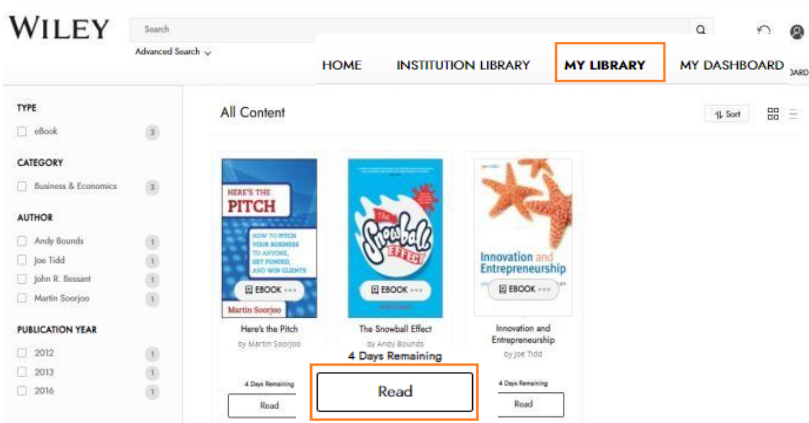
WILEY

Search

Advanced Search

HOME INSTITUTION LIBRARY MY LIBRARY MY DASHBOARD

TYPE
eBook 3

CATEGORY
Business & Economics 3

AUTHOR
Andy Bounds 1
Joe Tidd 1
John R. Bessant 1
Martin Soorjoo 1

PUBLICATION YEAR
2012 1
2013 1
2016 1

All Content

Sort

HERE'S THE PITCH
HOW TO PITCH YOUR BUSINESS TO ANYONE, GET FUNDED, AND WIN CLIENTS
Martin Soorjoo
EBOOK
Here's the Pitch
by Martin Soorjoo

The Snowball Effect
EBOOK
The Snowball Effect
by Andy Bounds
4 Days Remaining
Read

Innovation and Entrepreneurship
EBOOK
Innovation and Entrepreneurship
by Joe Tidd
4 Days Remaining
Read

4 Days Remaining
Read